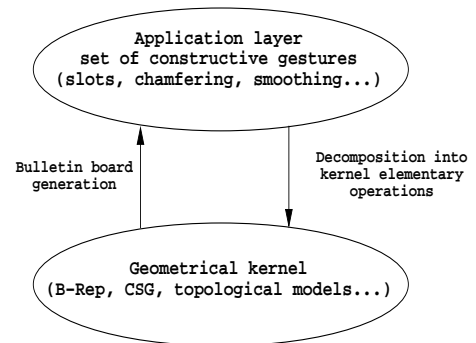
Application layer
set of constructive gestures
(slots, chamfering, smoothing...)

Bulletin board generation

Decomposition into kernel elementary operations

Geometrical kernel
(B-Rep, CSG, topological models...)